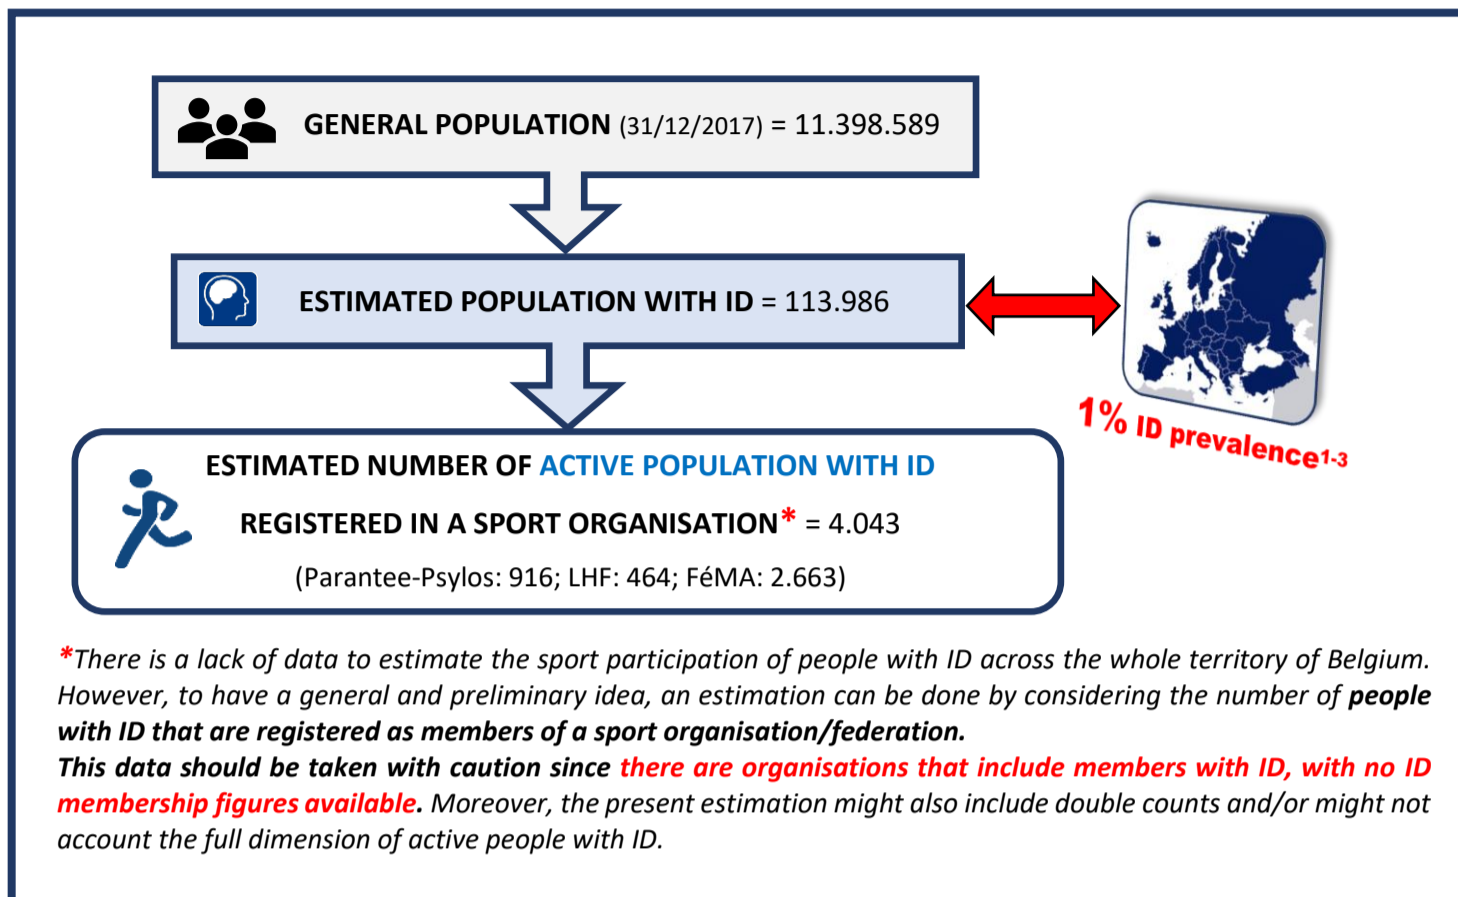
GENERAL POPULATION (31/12/2017) = 11.398.589

ESTIMATED POPULATION WITH ID = 113.986

1% ID prevalence$^{1-3}$

ESTIMATED NUMBER OF ACTIVE POPULATION WITH ID

REGISTERED IN A SPORT ORGANISATION* = 4.043

(Parantee-Psylos: 916; LHF: 464; FéMA: 2.663)

*There is a lack of data to estimate the sport participation of people with ID across the whole territory of Belgium. However, to have a general and preliminary idea, an estimation can be done by considering the number of people with ID that are registered as members of a sport organisation/federation.
This data should be taken with caution since there are organisations that include members with ID, with no ID membership figures available. Moreover, the present estimation might also include double counts and/or might not account the full dimension of active people with ID.